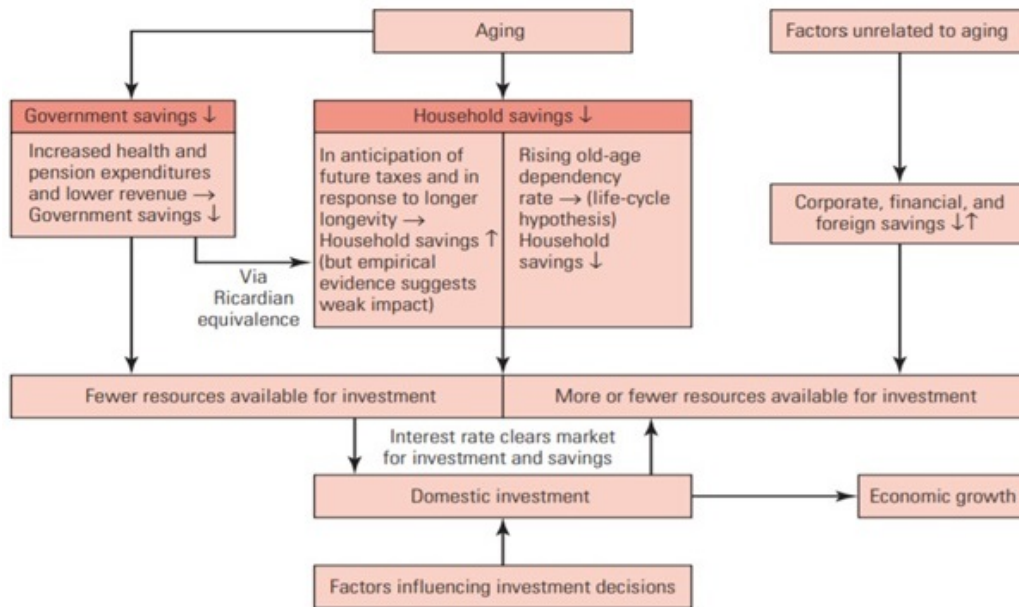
Aging

Factors unrelated to aging

Government savings ↓

Increased health and pension expenditures and lower revenue → Government savings ↓

Household savings ↓

In anticipation of future taxes and in response to longer longevity → Household savings ↑ (but empirical evidence suggests weak impact)

Rising old-age dependency rate → (life-cycle hypothesis) Household savings ↓

Corporate, financial, and foreign savings ↓↑

Via Ricardian equivalence

Fewer resources available for investment

More or fewer resources available for investment

Interest rate clears market for investment and savings

Domestic investment

Economic growth

Factors influencing investment decisions